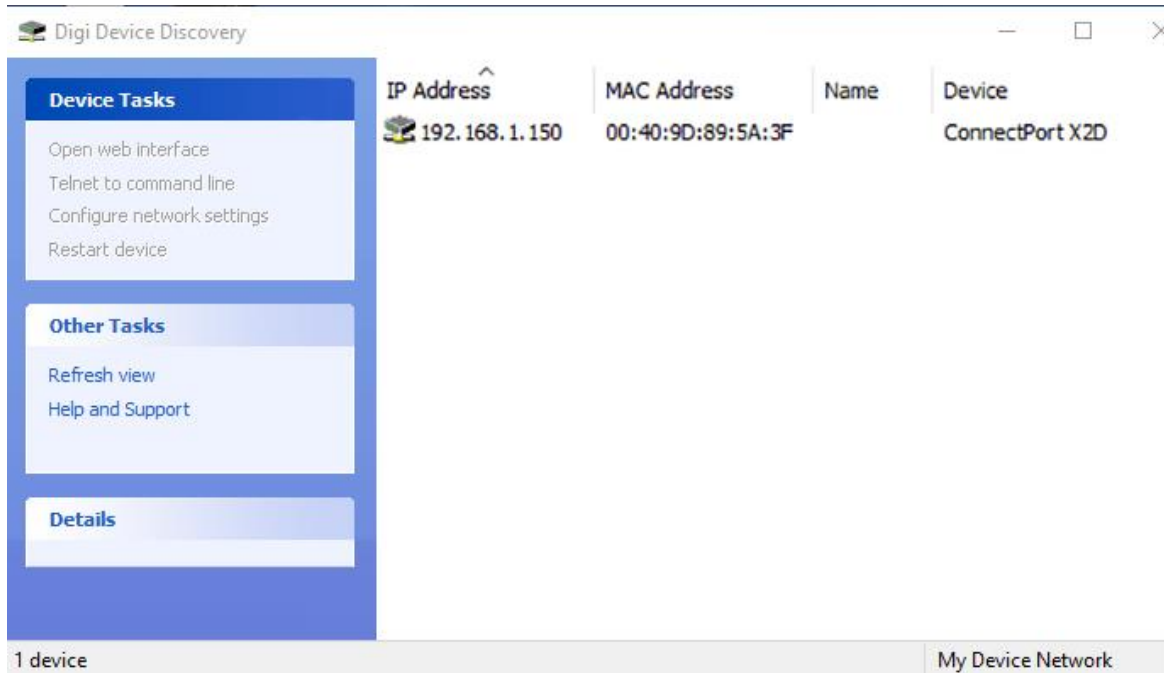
Digi Device Discovery

Device Tasks
Open web interface
Telnet to command line
Configure network settings
Restart device

Other Tasks
Refresh view
Help and Support

Details

| IP Address | MAC Address | Name | Device |
|---|---|---|---|
| 192.168.1.150 | 00:40:9D:89:5A:3F | | ConnectPort X2D |

1 device

My Device Network